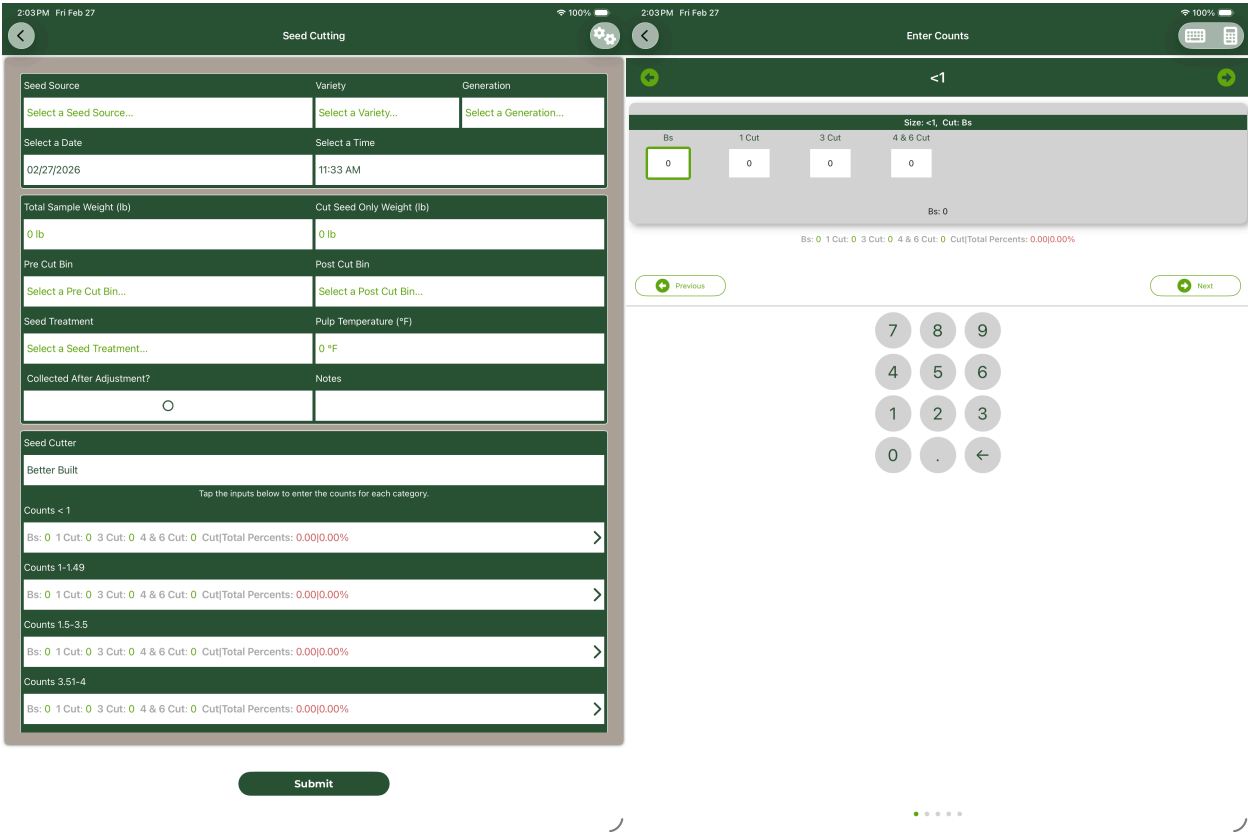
2:03PM Fri Feb 27

100%

Seed Cutting

Seed Source
Select a Seed Source...

Variety
Select a Variety...

Generation
Select a Generation...

Select a Date
02/27/2026

Select a Time
11:33 AM

Total Sample Weight (lb)
0 lb

Cut Seed Only Weight (lb)
0 lb

Pre Cut Bin
Select a Pre Cut Bin...

Post Cut Bin
Select a Post Cut Bin...

Seed Treatment
Select a Seed Treatment...

Pulp Temperature (°F)
0 °F

Collected After Adjustment?

Notes

Seed Cutter
Better Built

Tap the inputs below to enter the counts for each category.

Counts < 1
Bs: 0 1 Cut: 0 3 Cut: 0 4 & 6 Cut: 0 Cut|Total Percents: 0.00|0.00%

Counts 1-1.49
Bs: 0 1 Cut: 0 3 Cut: 0 4 & 6 Cut: 0 Cut|Total Percents: 0.00|0.00%

Counts 1.5-3.5
Bs: 0 1 Cut: 0 3 Cut: 0 4 & 6 Cut: 0 Cut|Total Percents: 0.00|0.00%

Counts 3.51-4
Bs: 0 1 Cut: 0 3 Cut: 0 4 & 6 Cut: 0 Cut|Total Percents: 0.00|0.00%

Submit

2:03PM Fri Feb 27

100%

Enter Counts

<1

Size: <1, Cut: Bs

| Bs | 1 Cut | 3 Cut | 4 & 6 Cut |
|---|---|---|---|
| 0 | 0 | 0 | 0 |

Bs: 0

Bs: 0 1 Cut: 0 3 Cut: 0 4 & 6 Cut: 0 Cut|Total Percents: 0.00|0.00%

Previous

Next

7 8 9
4 5 6
1 2 3
0 .